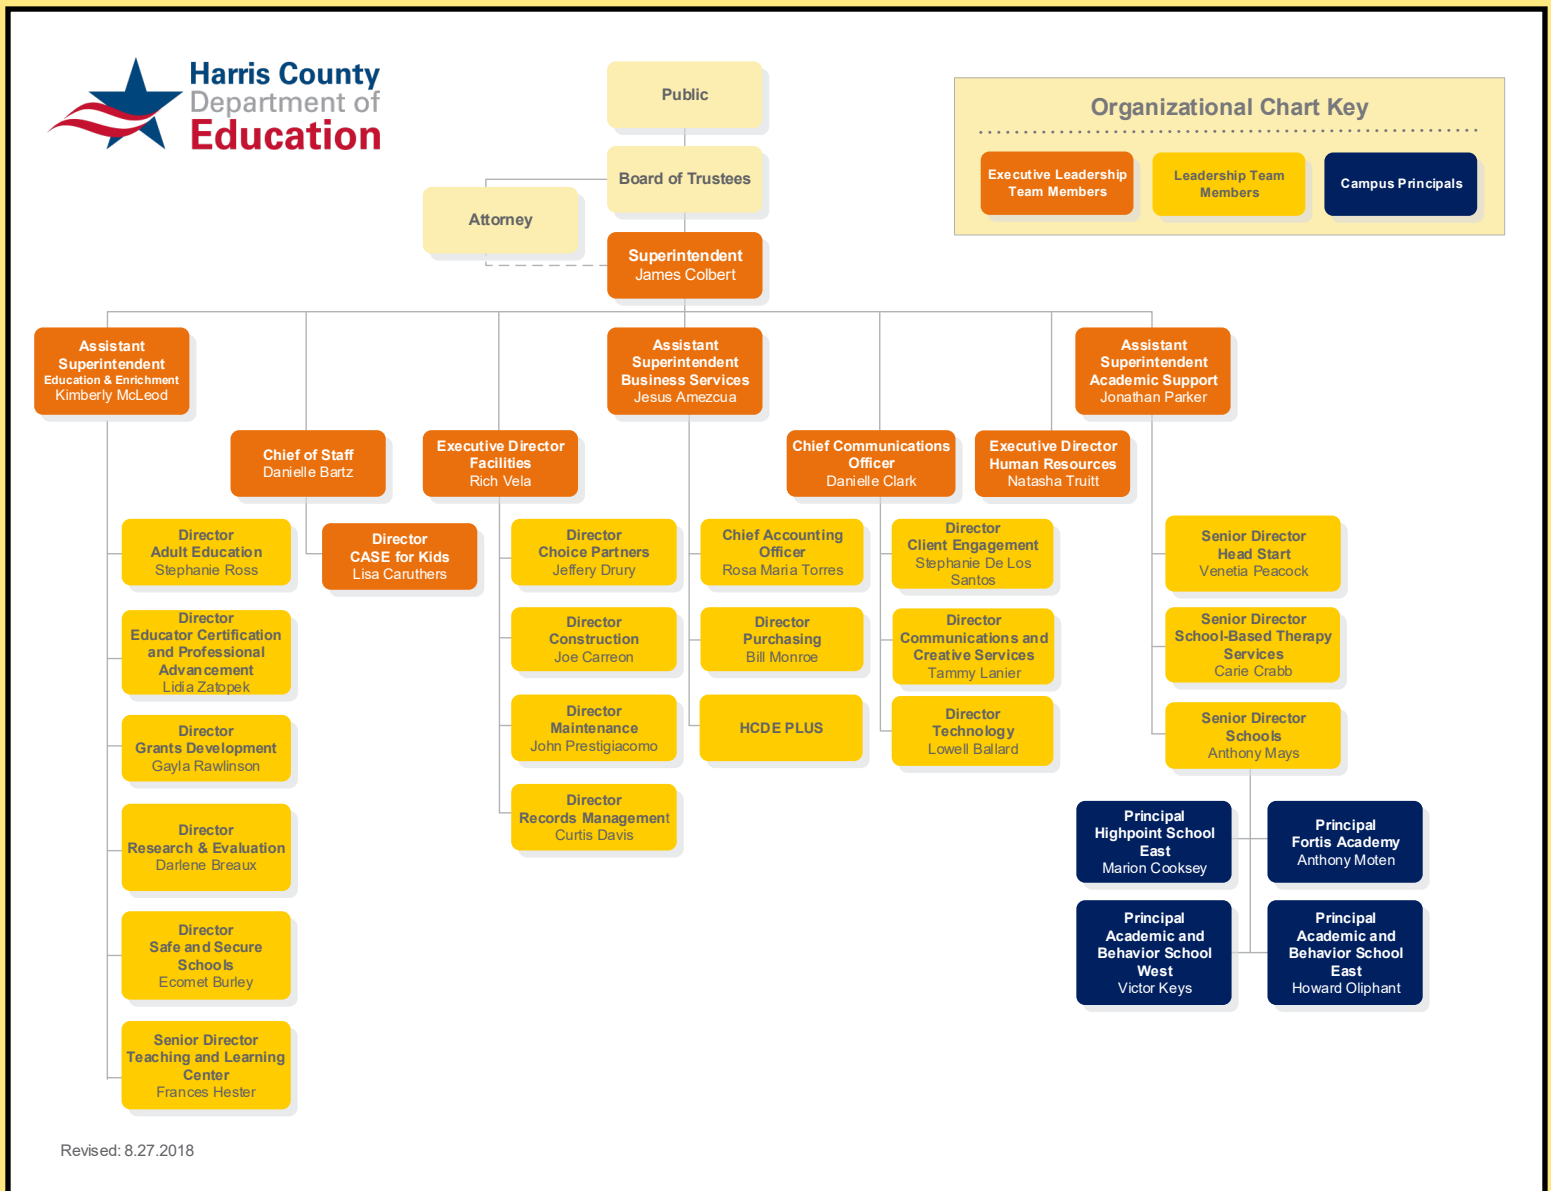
Harris County
Department of
Education

Public

Board of Trustees

Attorney

Superintendent
James Colbert

Organizational Chart Key

Executive Leadership Team Members

Leadership Team Members

Campus Principals

Assistant Superintendent
Education & Enrichment
Kimberly McLeod

Chief of Staff
Danielle Bartz

Executive Director
Facilities
Rich Vela

Assistant Superintendent
Business Services
Jesus Amezcua

Chief Communications Officer
Danielle Clark

Executive Director
Human Resources
Natasha Truitt

Assistant Superintendent
Academic Support
Jonathan Parker

Director
Adult Education
Stephanie Ross

Director
CASE for Kids
Lisa Caruthers

Director
Choice Partners
Jeffery Drury

Chief Accounting Officer
Rosa Maria Torres

Director
Client Engagement
Stephanie De Los Santos

Senior Director
Head Start
Venetia Peacock

Director
Educator Certification and Professional Advancement
Lidia Zatopek

Director
Construction
Joe Carreon

Director
Purchasing
Bill Monroe

Director
Communications and Creative Services
Tammy Lanier

Senior Director
School-Based Therapy Services
Carie Crabb

Director
Grants Development
Gayla Rawlinson

Director
Maintenance
John Prestigiacomo

HCDE PLUS

Director
Technology
Lowell Ballard

Senior Director
Schools
Anthony Mays

Director
Records Management
Curtis Davis

Director
Research & Evaluation
Darlene Breaux

Principal
Highpoint School East
Marion Cooksey

Principal
Fortis Academy
Anthony Moten

Director
Safe and Secure Schools
Ecomet Burley

Principal
Academic and Behavior School West
Victor Keys

Principal
Academic and Behavior School East
Howard Oliphant

Senior Director
Teaching and Learning Center
Frances Hester

Revised: 8.27.2018